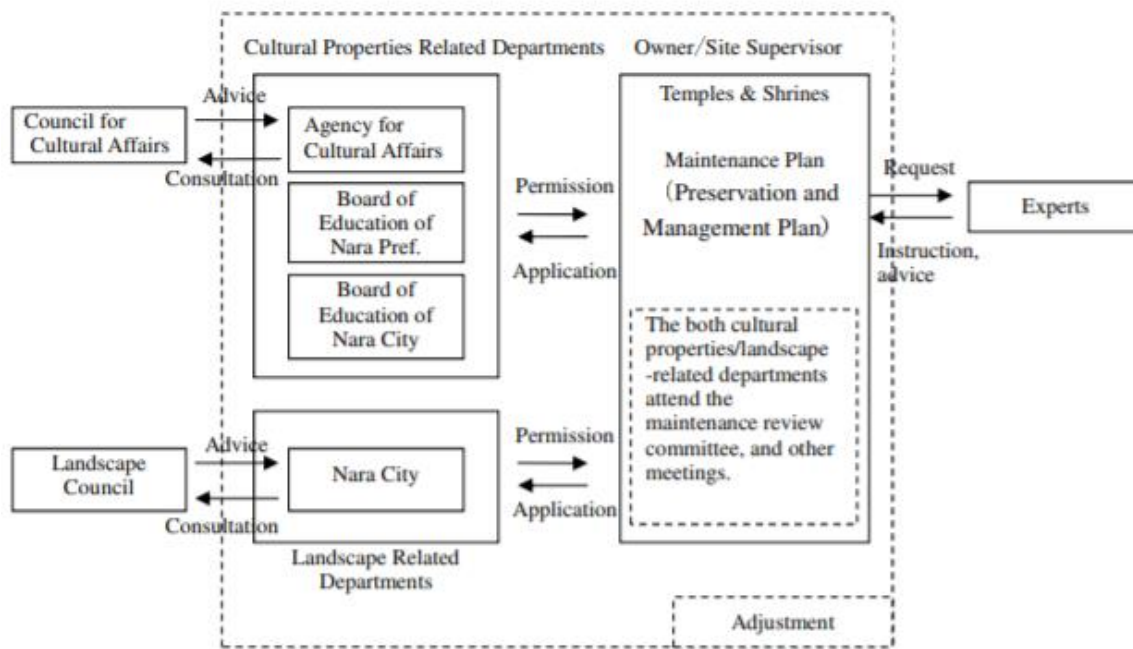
Cultural Properties Related Departments

Owner/Site Supervisor

Council for Cultural Affairs

Advice

Consultation

Agency for Cultural Affairs

Board of Education of Nara Pref.

Board of Education of Nara City

Permission

Application

Temples & Shrines

Maintenance Plan （Preservation and Management Plan）

Request

Instruction, advice

Experts

The both cultural properties/landscape-related departments attend the maintenance review committee, and other meetings.

Landscape Council

Advice

Consultation

Nara City

Landscape Related Departments

Permission

Application

Adjustment